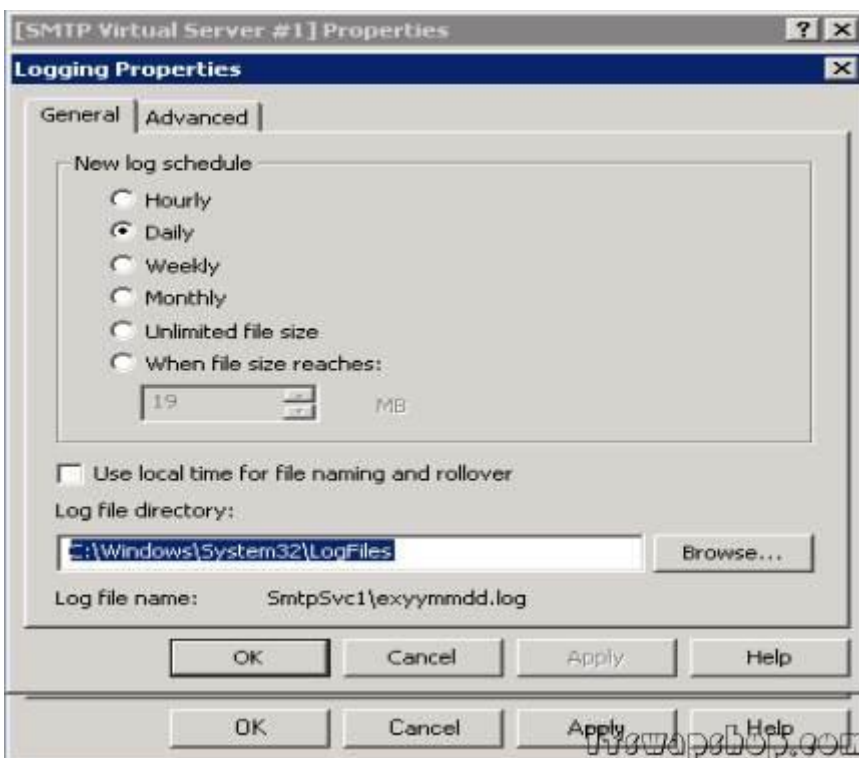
[SMTP Virtual Server #1] Properties ? ×
Logging Properties ×
General Advanced
New log schedule
Hourly
Daily
Weekly
Monthly
Unlimited file size
When file size reaches:
19 MB
Use local time for file naming and rollover
Log file directory:
C:\Windows\System32\LogFiles
Browse...
Log file name: SmtpSvc1\exyymmdd.log
OK Cancel Apply Help
OK Cancel Apply Help
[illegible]